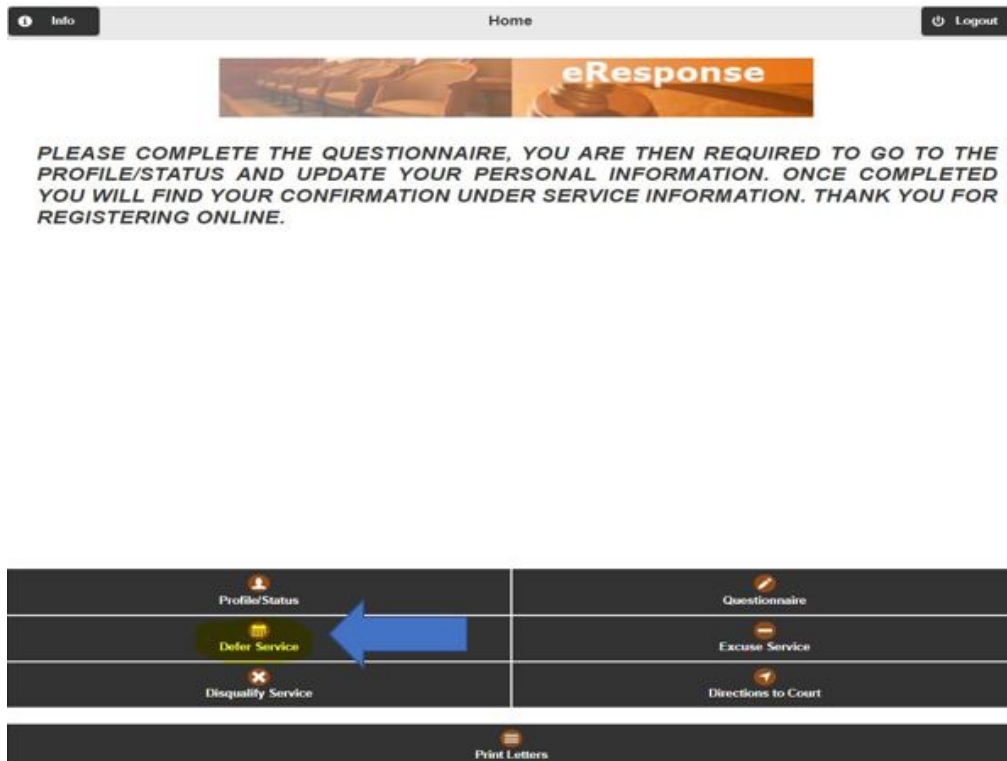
Info

Home

Logout

eResponse

PLEASE COMPLETE THE QUESTIONNAIRE, YOU ARE THEN REQUIRED TO GO TO THE PROFILE/STATUS AND UPDATE YOUR PERSONAL INFORMATION. ONCE COMPLETED YOU WILL FIND YOUR CONFIRMATION UNDER SERVICE INFORMATION. THANK YOU FOR REGISTERING ONLINE.

| Profile/Status | Questionnaire |
|---|---|
| Defer Service | Excuse Service |
| Disqualify Service | Directions to Court |

Print Letters